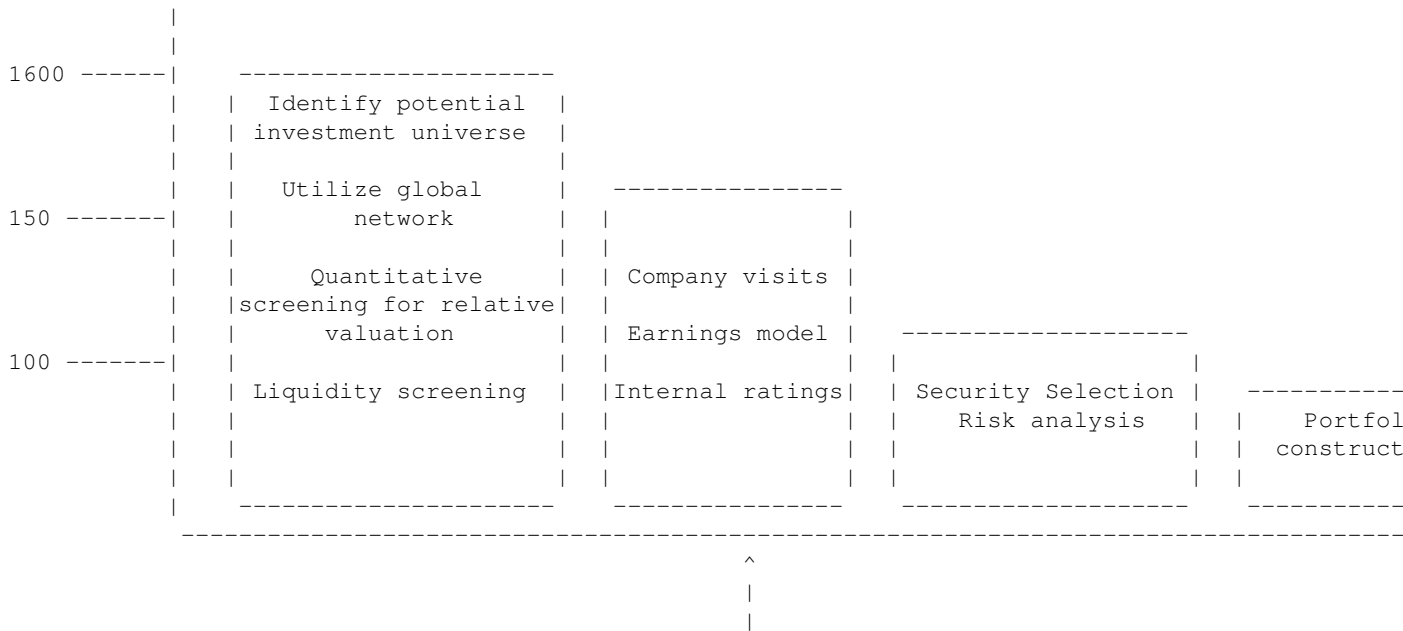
1600

150

100

Identify potential investment universe

Utilize global network

Quantitative screening for relative valuation

Liquidity screening

Company visits

Earnings model

Internal ratings

Security Selection
Risk analysis

Portfol
construct